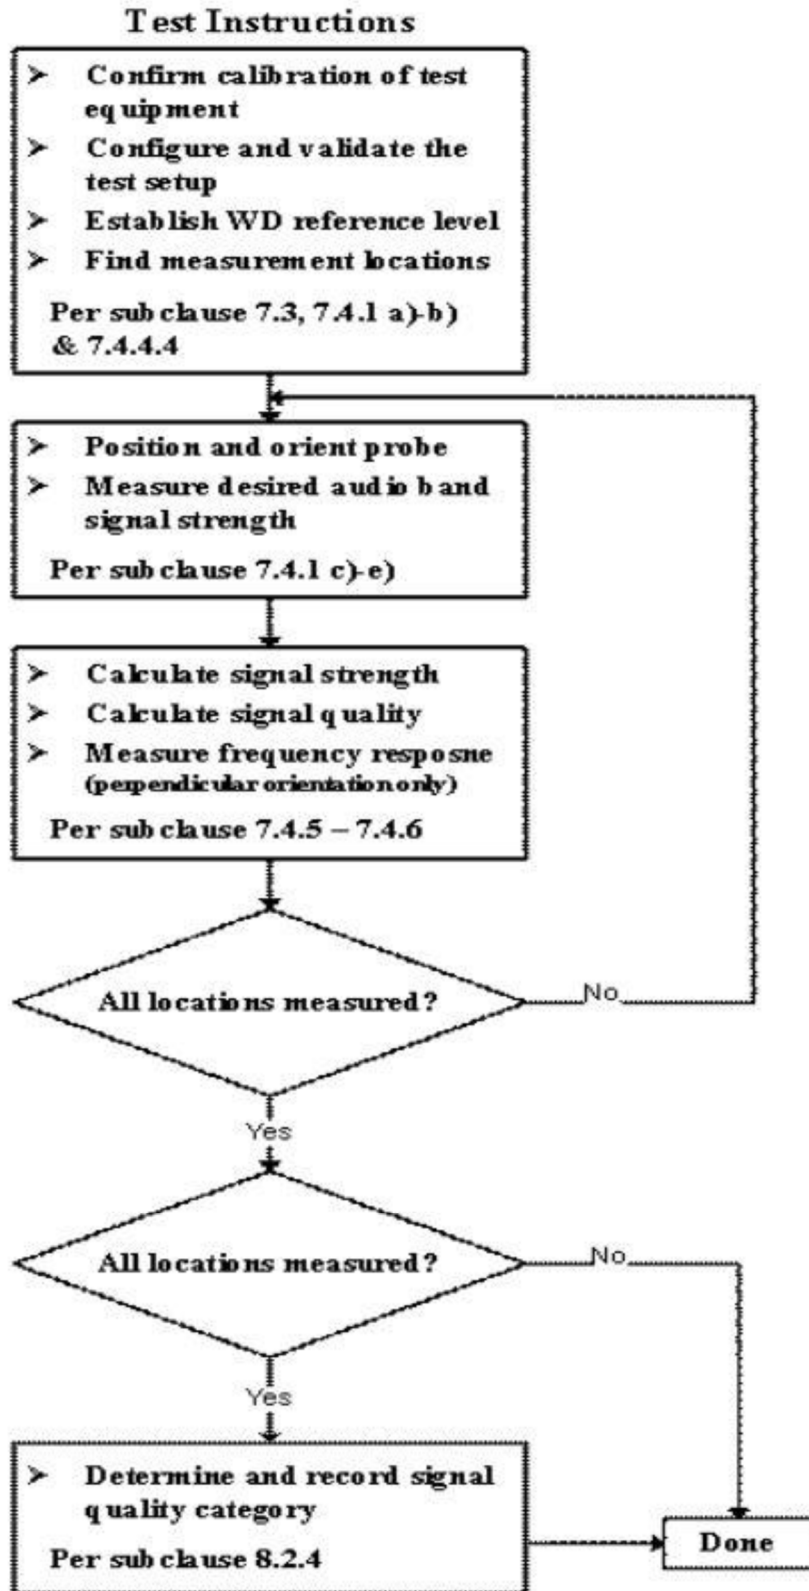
Test Instructions

➤ Confirm calibration of test equipment
➤ Configure and validate the test setup
➤ Establish WD reference level
➤ Find measurement locations

Per subclause 7.3, 7.4.1 a)-b) & 7.4.4.4

➤ Position and orient probe
➤ Measure desired audio band signal strength

Per subclause 7.4.1 c)-e)

➤ Calculate signal strength
➤ Calculate signal quality
➤ Measure frequency resposne (perpendicular orientation only)

Per subclause 7.4.5 – 7.4.6

All locations measured?

No

Yes

All locations measured?

No

Yes

➤ Determine and record signal quality category

Per subclause 8.2.4

Done